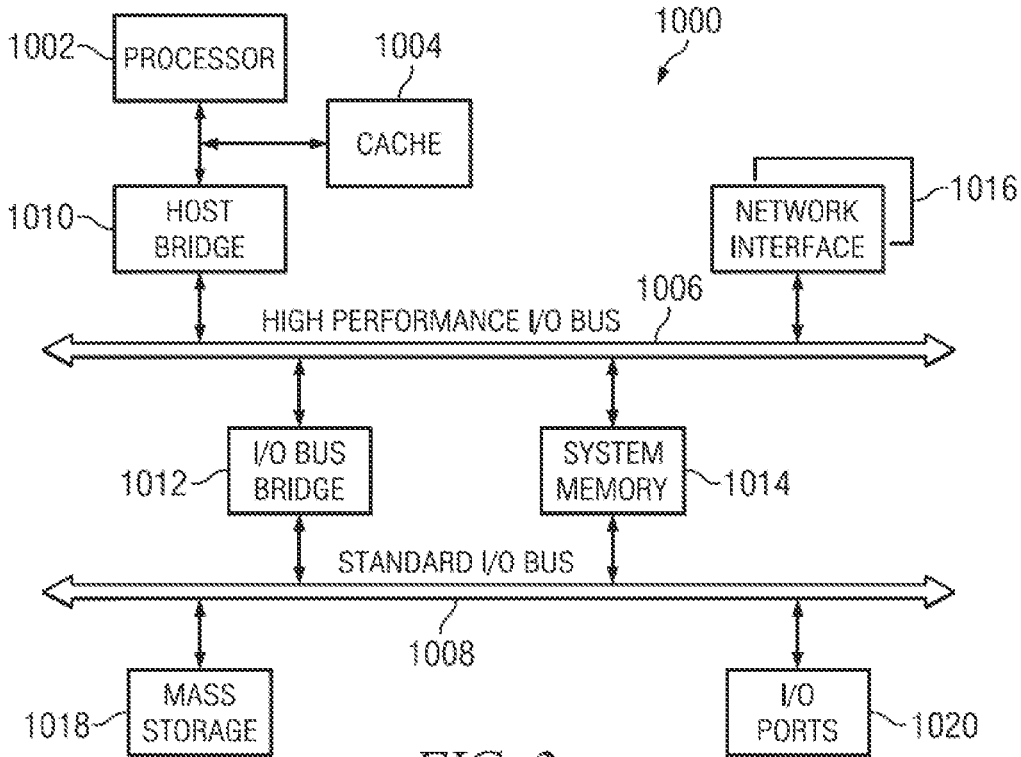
1000

1002 PROCESSOR

1004 CACHE

1010 HOST BRIDGE

NETWORK INTERFACE 1016

1006

HIGH PERFORMANCE I/O BUS

1012 I/O BUS BRIDGE

SYSTEM MEMORY 1014

STANDARD I/O BUS

1008

1018 MASS STORAGE

I/O PORTS 1020

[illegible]